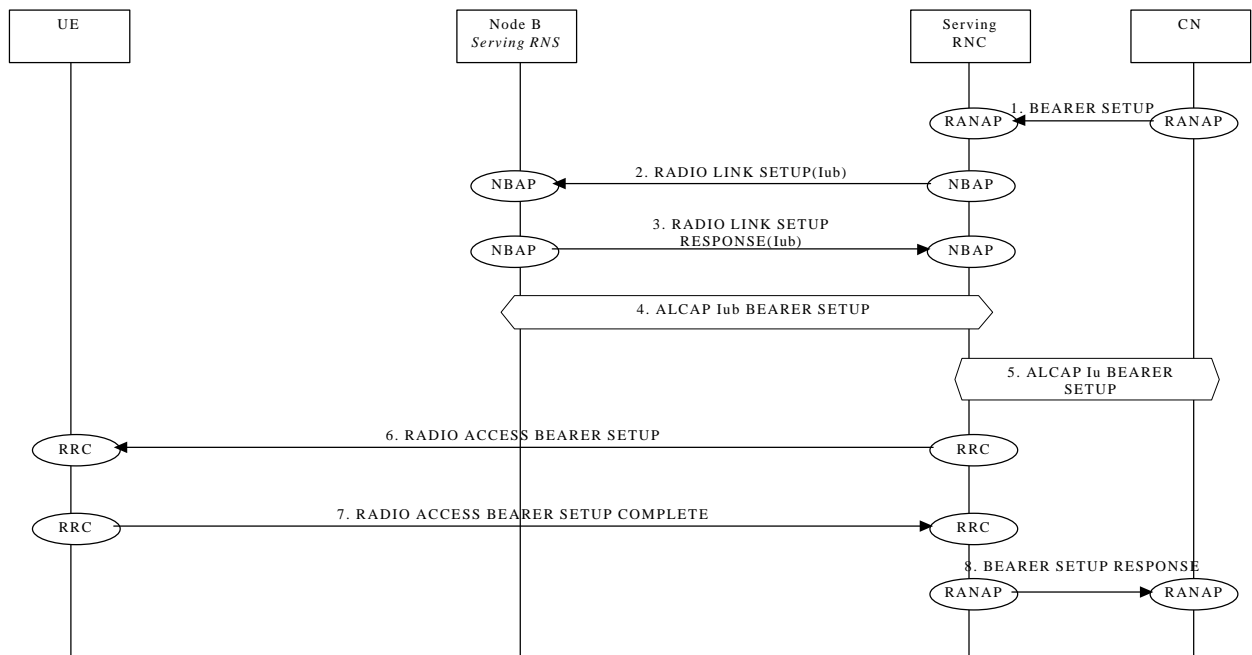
UE

Node B
Serving RNS

Serving
RNC

CN

1. BEARER SETUP

RANAP

RANAP

2. RADIO LINK SETUP(Iub)

NBAP

NBAP

3. RADIO LINK SETUP RESPONSE(Iub)

NBAP

NBAP

4. ALCAP Iub BEARER SETUP

5. ALCAP Iu BEARER SETUP

6. RADIO ACCESS BEARER SETUP

RRC

RRC

7. RADIO ACCESS BEARER SETUP COMPLETE

RRC

RRC

8. BEARER SETUP RESPONSE

RANAP

RANAP